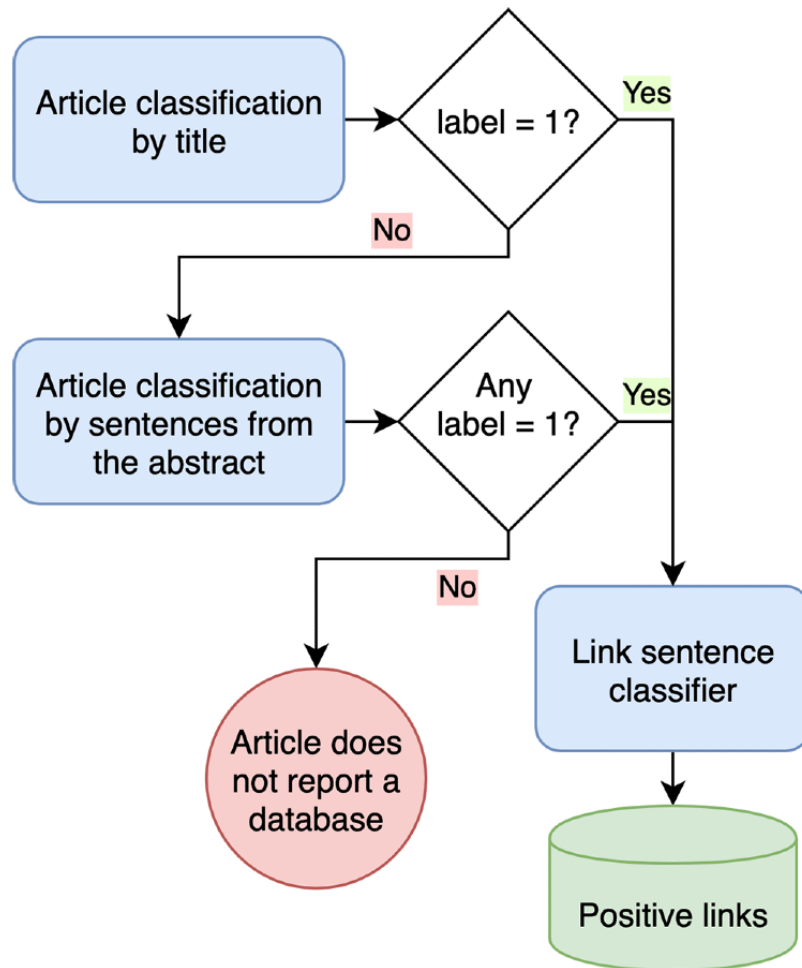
Article classification by title

label = 1?

Yes

No

Article classification by sentences from the abstract

Any label = 1?

Yes

No

Link sentence classifier

Article does not report a database

Positive links